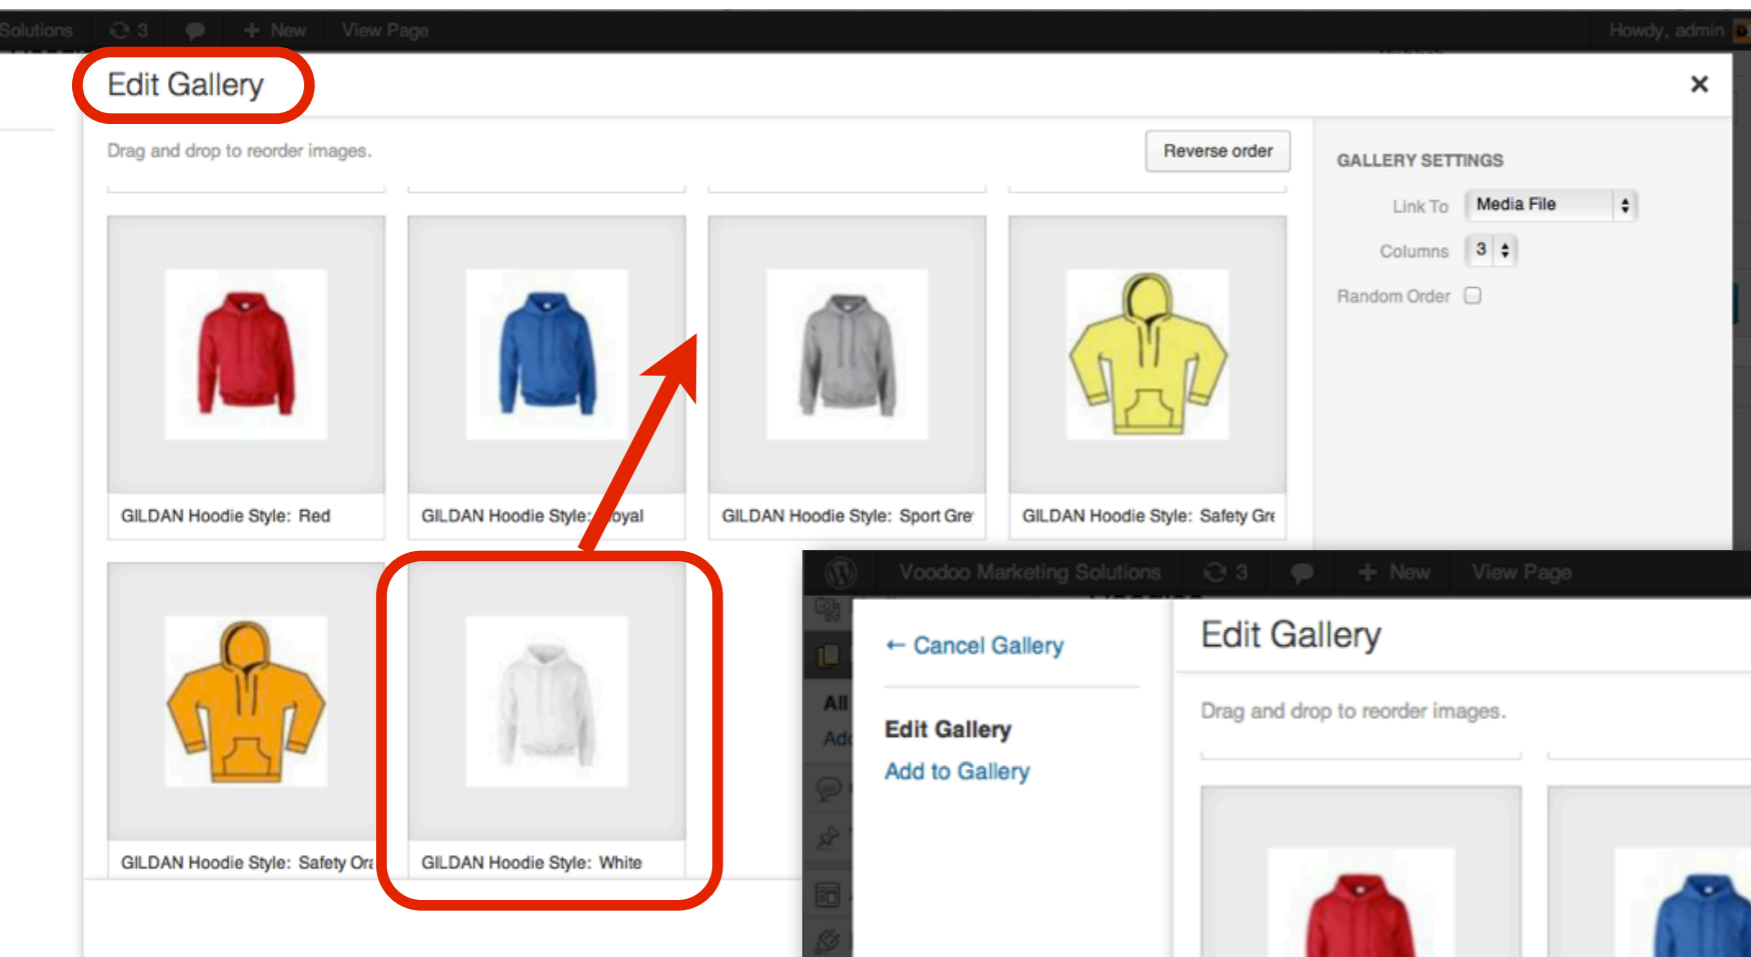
Solutions 3 New View Page Howdy, admin

Edit Gallery ×

Drag and drop to reorder images.

Reverse order

GALLERY SETTINGS

Link To Media File

Columns 3

Random Order

GILDAN Hoodie Style: Red

GILDAN Hoodie Style: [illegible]oyal

GILDAN Hoodie Style: Sport Gre

GILDAN Hoodie Style: Safety Gre

GILDAN Hoodie Style: Safety Ora

GILDAN Hoodie Style: White

Voodoo Marketing Solutions 3 New View Page

All

Ad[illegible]

← Cancel Gallery

Edit Gallery

Add to Gallery

Edit Gallery

Drag and drop to reorder images.